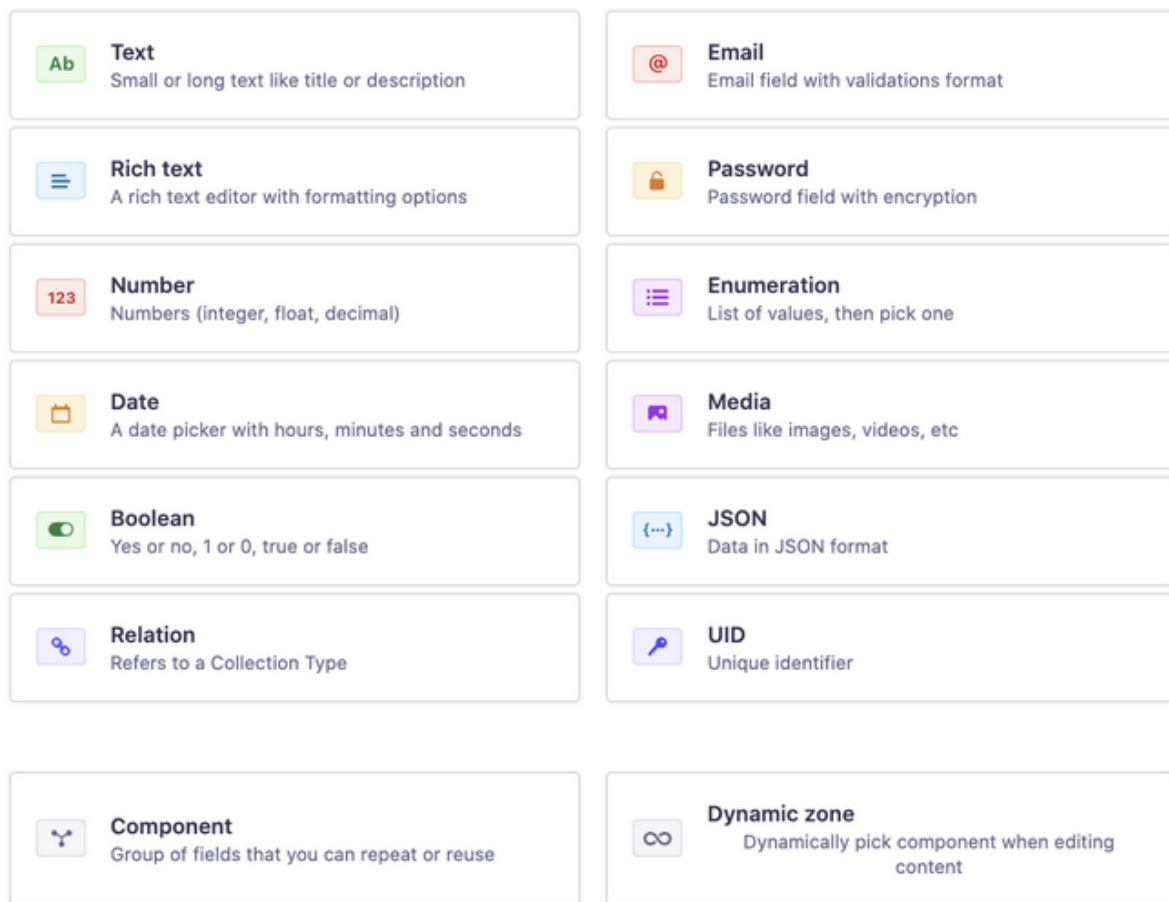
Ab
Text
Small or long text like title or description

@
Email
Email field with validations format

Rich text
A rich text editor with formatting options

Password
Password field with encryption

123
Number
Numbers (integer, float, decimal)

Enumeration
List of values, then pick one

Date
A date picker with hours, minutes and seconds

Media
Files like images, videos, etc

Boolean
Yes or no, 1 or 0, true or false

{...}
JSON
Data in JSON format

Relation
Refers to a Collection Type

UID
Unique identifier

Component
Group of fields that you can repeat or reuse

Dynamic zone
Dynamically pick component when editing content